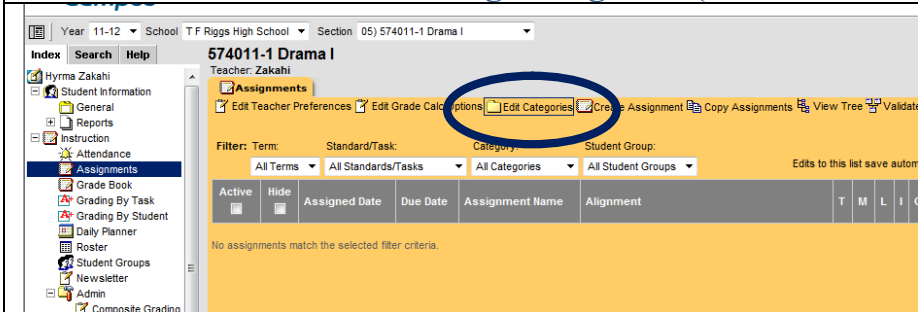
Year 11-12 School T F Riggs High School Section 05) 574011-1 Drama I

Index Search Help

Hyrma Zakahi
Student Information
General
Reports
Instruction
Attendance
Assignments
Grade Book
Grading By Task
Grading By Student
Daily Planner
Roster
Student Groups
Newsletter
Admin
Composite Grading

574011-1 Drama I
Teacher: Zakahi

Assignments

Edit Teacher Preferences Edit Grade Calc Options Edit Categories Create Assignment Copy Assignments View Tree Validate

Filter: Term: All Terms
Standard/Task: All Standards/Tasks
Category: All Categories
Student Group: All Student Groups
Edits to this list save autom

| Active | Hide | Assigned Date | Due Date | Assignment Name | Alignment | T | M | L | I |
|---|---|---|---|---|---|---|---|---|---|

No assignments match the selected filter criteria.